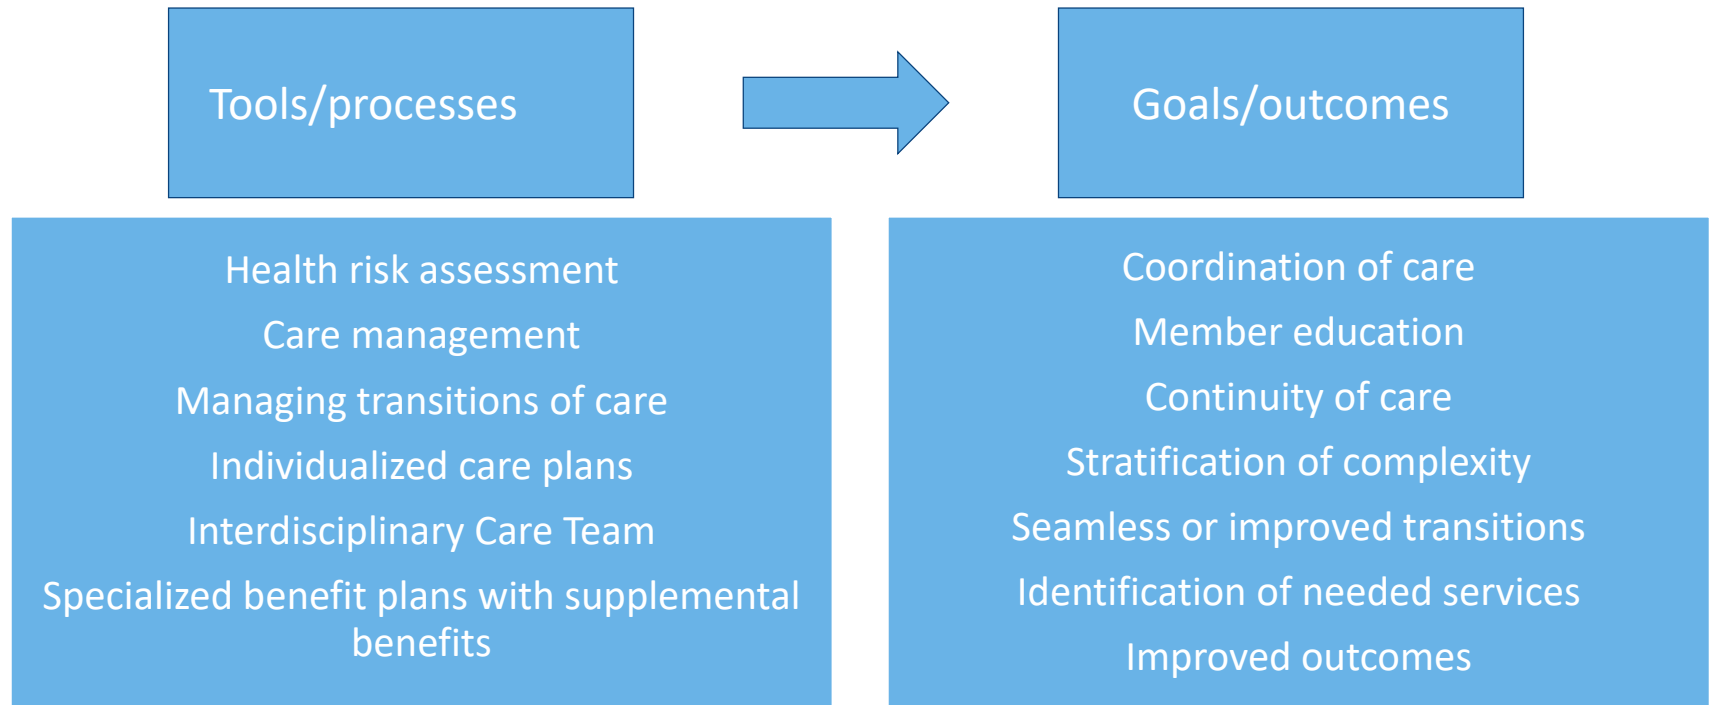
Tools/processes

Goals/outcomes

Health risk assessment

Care management

Managing transitions of care

Individualized care plans

Interdisciplinary Care Team

Specialized benefit plans with supplemental benefits

Coordination of care

Member education

Continuity of care

Stratification of complexity

Seamless or improved transitions

Identification of needed services

Improved outcomes